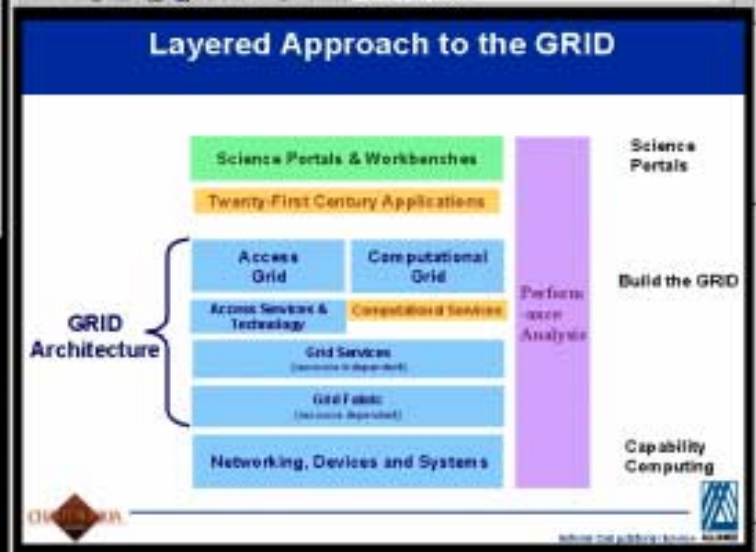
Layered Approach to the GRID

Science Portals & Workbenches

Twenty-First Century Applications

Access Grid

Computational Grid

Access Services & Technology

Computational Services

Grid Services
(resource independent)

Grid Fabric
(resource dependent)

Networking, Devices and Systems

Performance Analysis

GRID Architecture

Science Portals

Build the GRID

Capability Computing

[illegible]

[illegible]